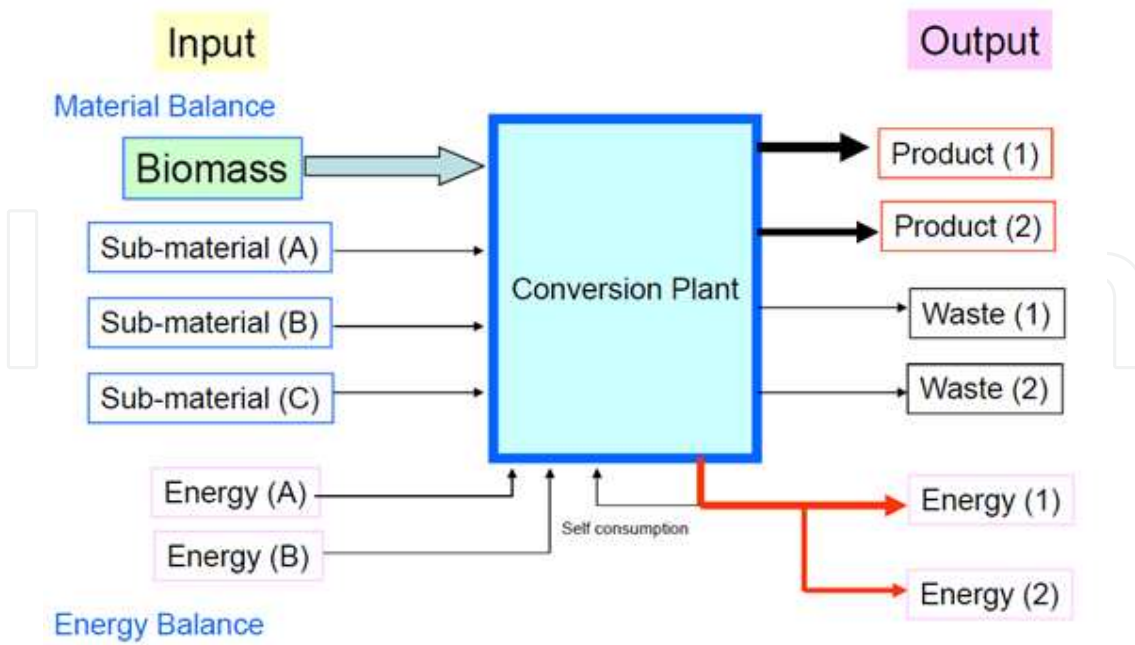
Input

Output

Material Balance

Biomass

Sub-material (A)

Sub-material (B)

Sub-material (C)

Conversion Plant

Product (1)

Product (2)

Waste (1)

Waste (2)

Energy (A)

Energy (B)

Self consumption

Energy (1)

Energy (2)

Energy Balance